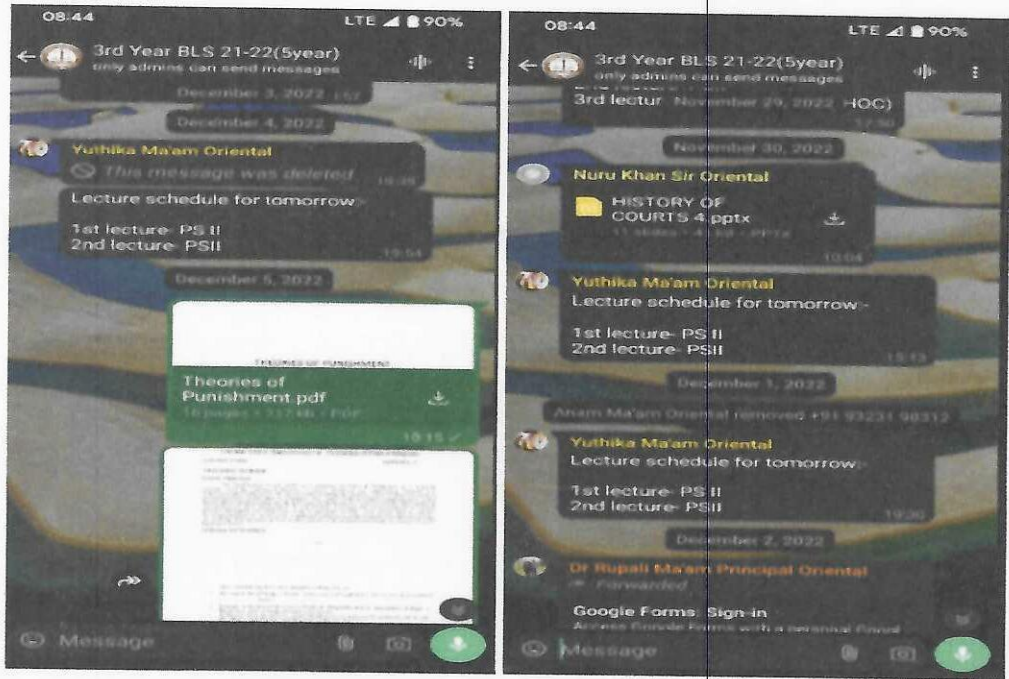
08:44

LTE 90%

3rd Year BLS 21-22(5year)

only admins can send messages

December 3, 2022

December 4, 2022

Yuthika Ma'am Oriental

This message was deleted

Lecture schedule for tomorrow:-

1st lecture- PS II
2nd lecture- PSII

19:54

December 5, 2022

THEORIES OF PUNISHMENT

Theories of Punishment.pdf

16 pages • 117 kB • PDF

19:15

Message

08:44

LTE 90%

3rd Year BLS 21-22(5year)

only admins can send messages

3rd lectur November 29, 2022 HOC)

17:50

November 30, 2022

Nuru Khan Sir Oriental

HISTORY OF COURTS 4.pptx

11 slides • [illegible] • PPTX

10:04

Yuthika Ma'am Oriental

Lecture schedule for tomorrow:-

1st lecture- PS II
2nd lecture- PSII

15:13

December 1, 2022

Anam Ma'am Oriental removed +91 93231 98312

Yuthika Ma'am Oriental

Lecture schedule for tomorrow:-

1st lecture- PS II
2nd lecture- PSII

19:30

December 2, 2022

Dr Rupali Ma'am Principal Oriental

Forwarded

Google Forms: Sign-in

Access Google Forms with a personal Google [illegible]

Message